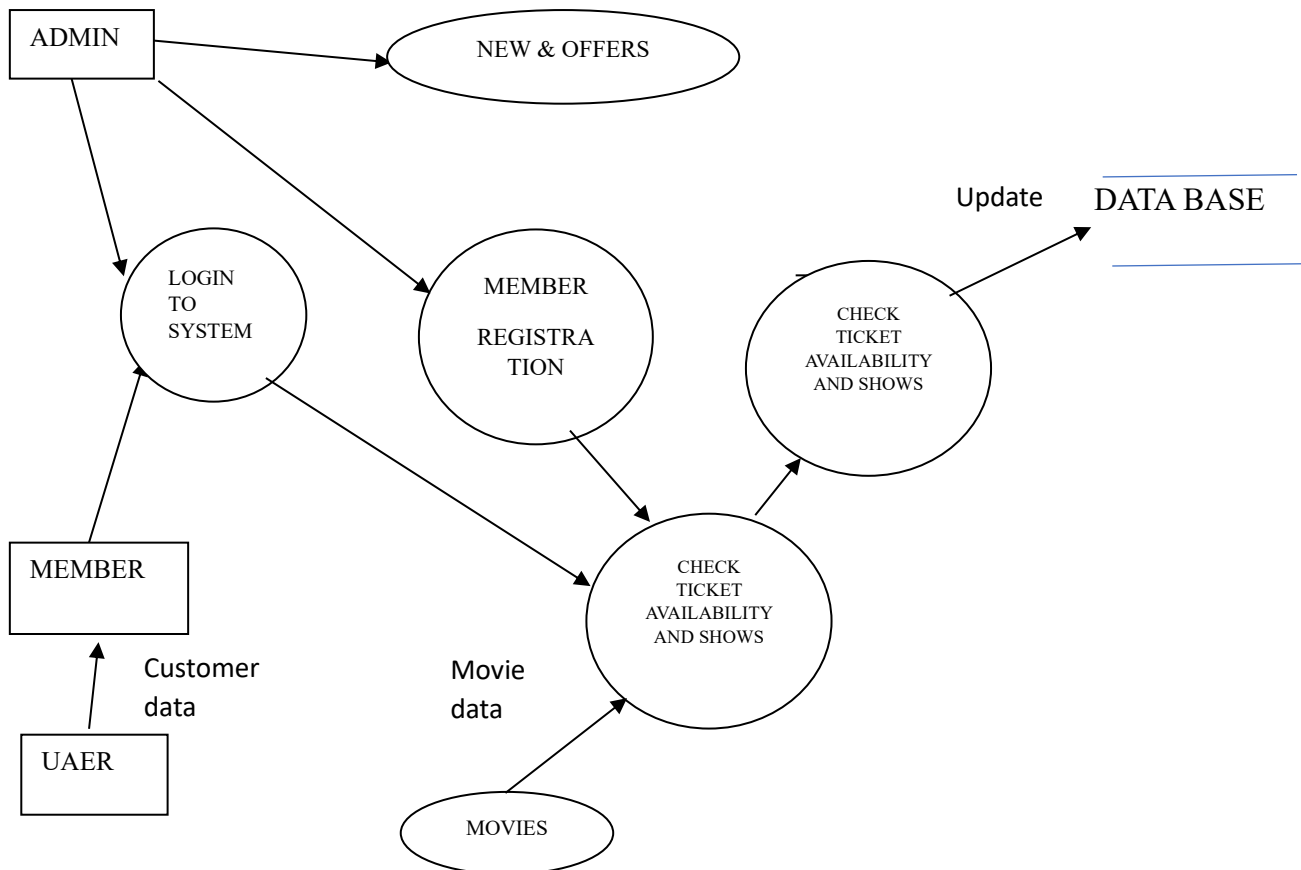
ADMIN

NEW & OFFERS

Update

DATA BASE

LOGIN TO SYSTEM

MEMBER REGISTRA TION

CHECK TICKET AVAILABILITY AND SHOWS

MEMBER

CHECK TICKET AVAILABILITY AND SHOWS

Customer data

Movie data

UAER

MOVIES